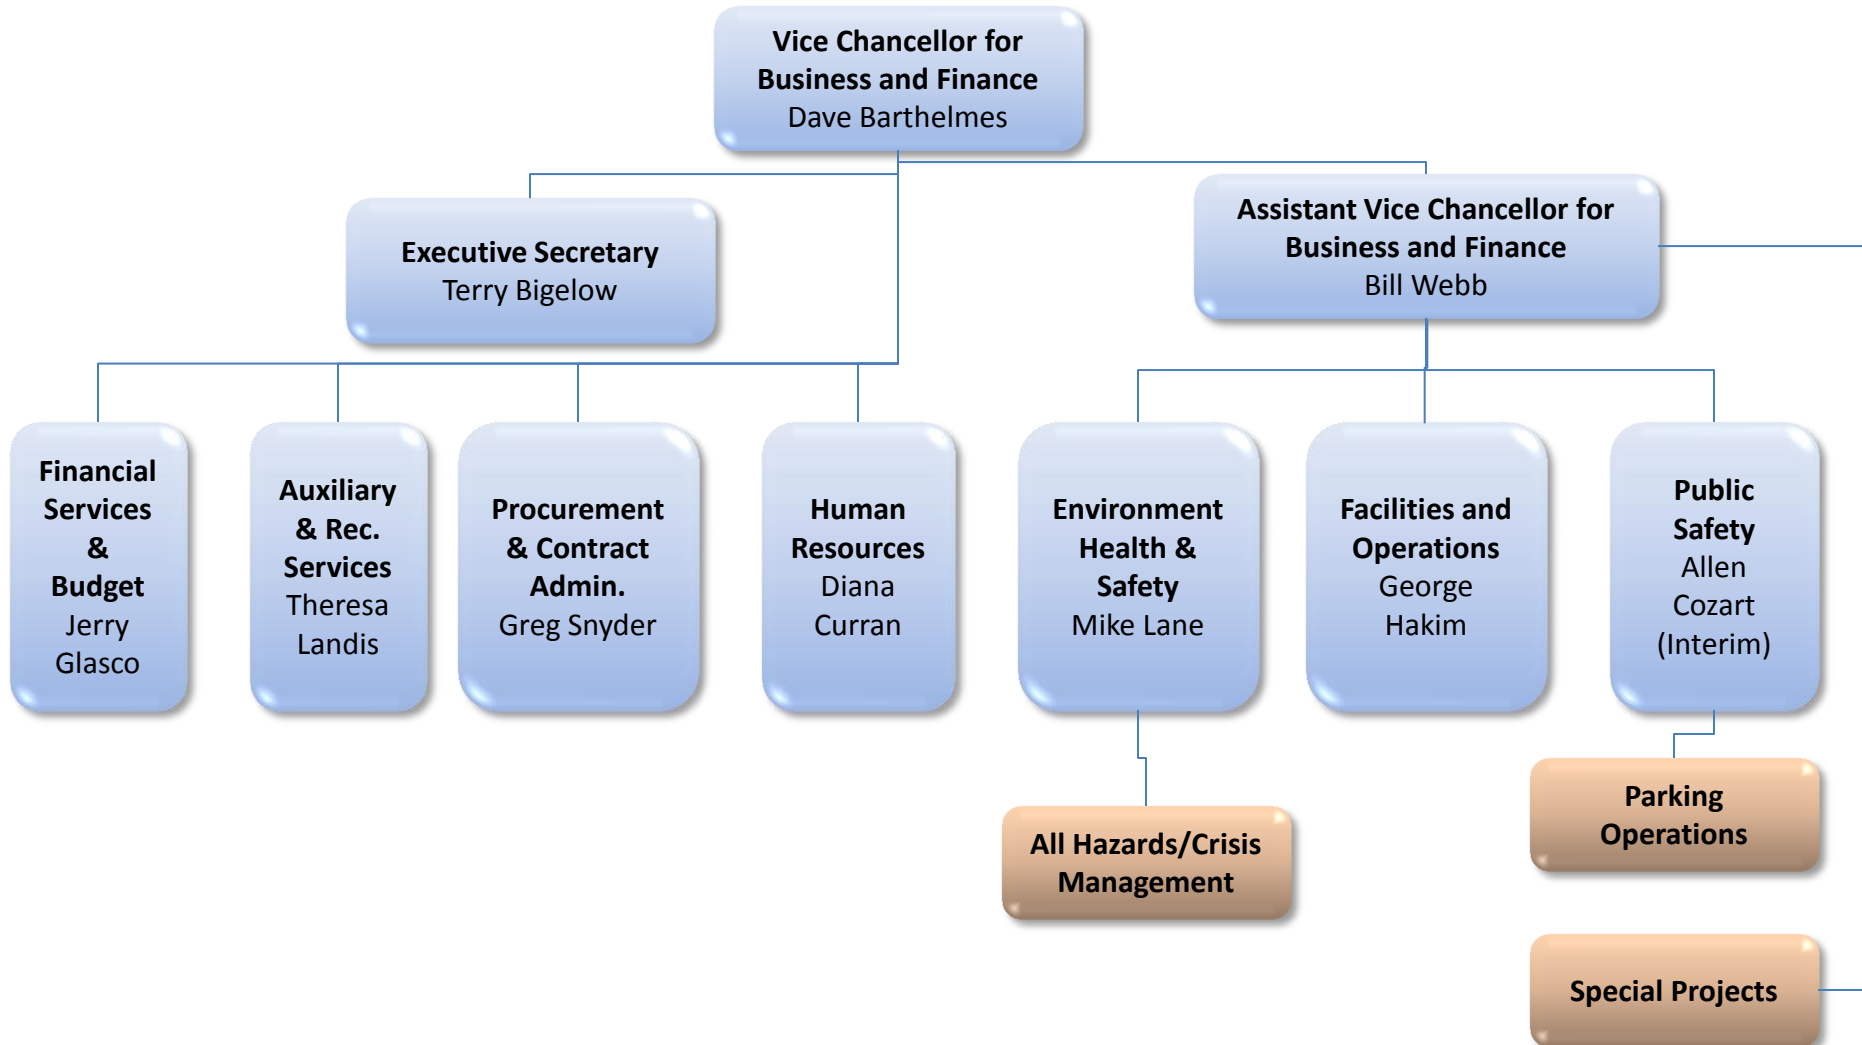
Vice Chancellor for Business and Finance
Dave Barthelmes

Executive Secretary
Terry Bigelow

Assistant Vice Chancellor for Business and Finance
Bill Webb

Financial Services & Budget
Jerry Glasco

Auxiliary & Rec. Services
Theresa Landis

Procurement & Contract Admin.
Greg Snyder

Human Resources
Diana Curran

Environment Health & Safety
Mike Lane

Facilities and Operations
George Hakim

Public Safety
Allen Cozart (Interim)

All Hazards/Crisis Management

Parking Operations

Special Projects